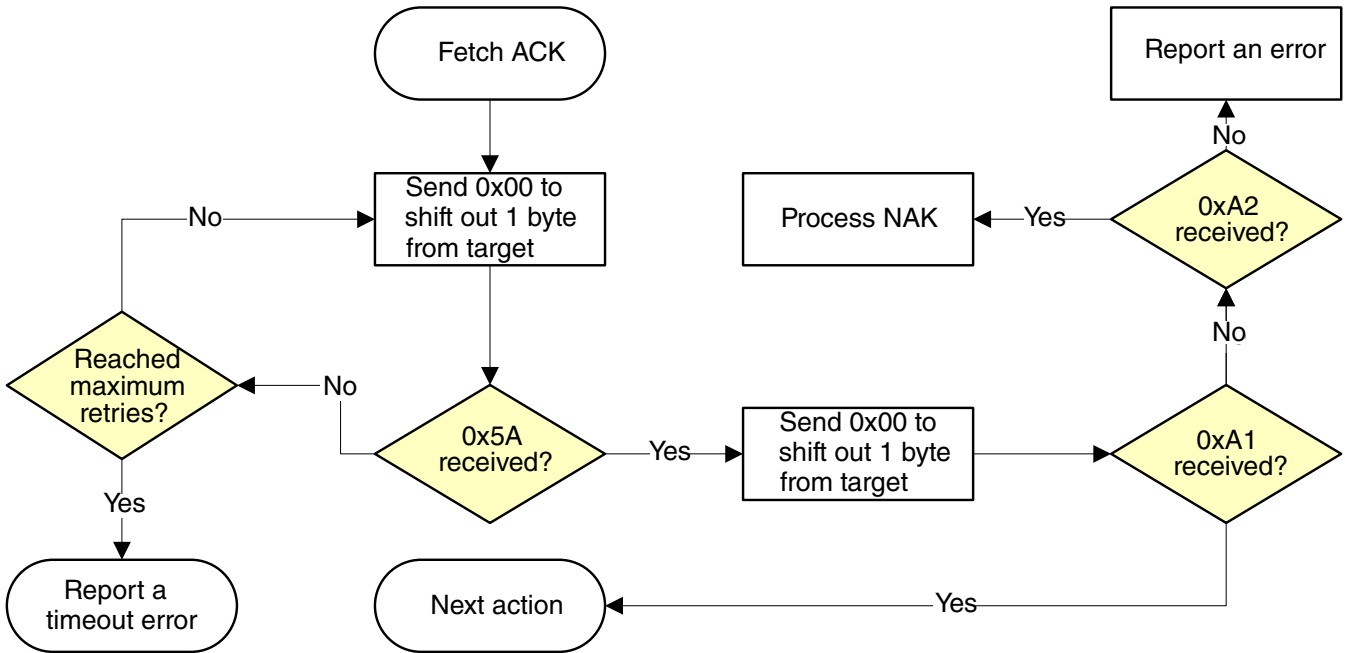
Fetch ACK

Report an error

No

Send 0x00 to shift out 1 byte from target

No

Process NAK

Yes

0xA2 received?

No

Reached maximum retries?

No

0x5A received?

Yes

Send 0x00 to shift out 1 byte from target

0xA1 received?

Yes

Report a timeout error

Next action

Yes